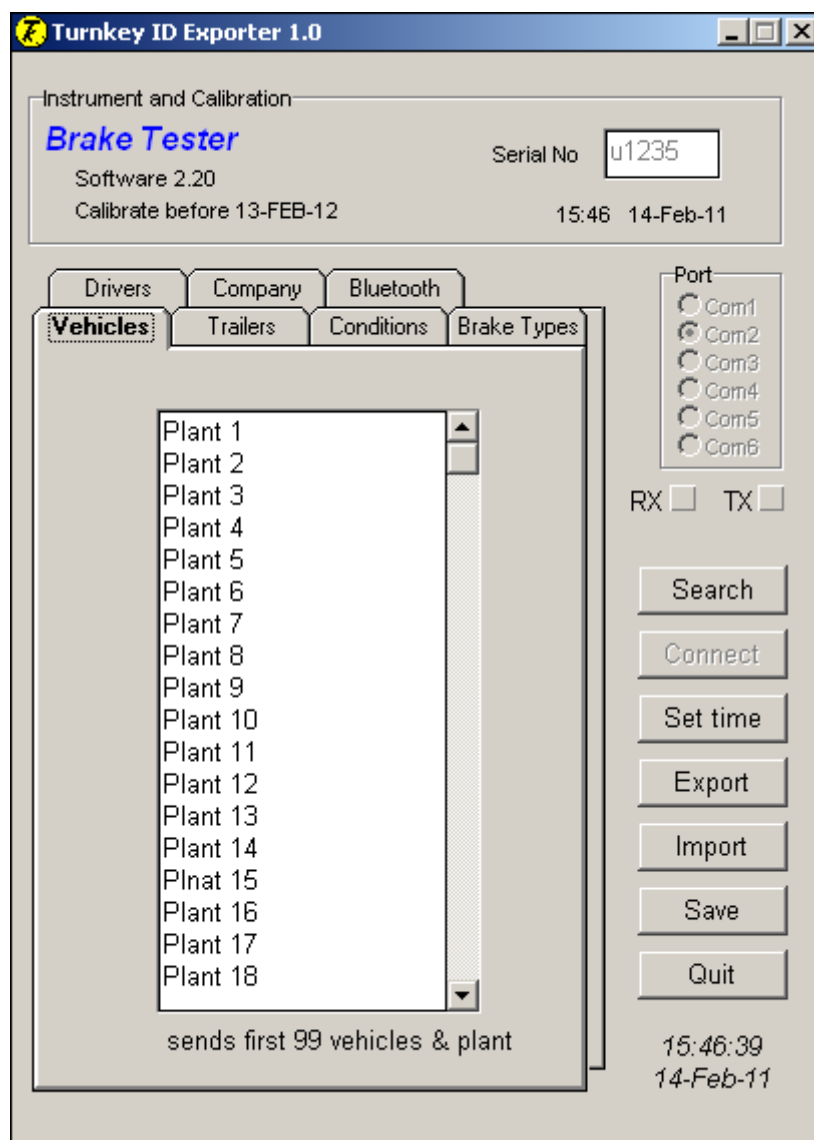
Turnkey ID Exporter 1.0

Instrument and Calibration

Brake Tester

Software 2.20

Calibrate before 13-FEB-12

Serial No u1235

15:46 14-Feb-11

Drivers Company Bluetooth

Vehicles Trailers Conditions Brake Types

Plant 1
Plant 2
Plant 3
Plant 4
Plant 5
Plant 6
Plant 7
Plant 8
Plant 9
Plant 10
Plant 11
Plant 12
Plant 13
Plant 14
Plnat 15
Plant 16
Plant 17
Plant 18

sends first 99 vehicles & plant

Port
Com1
Com2
Com3
Com4
Com5
Com6

RX TX

Search

Connect

Set time

Export

Import

Save

Quit

15:46:39
14-Feb-11